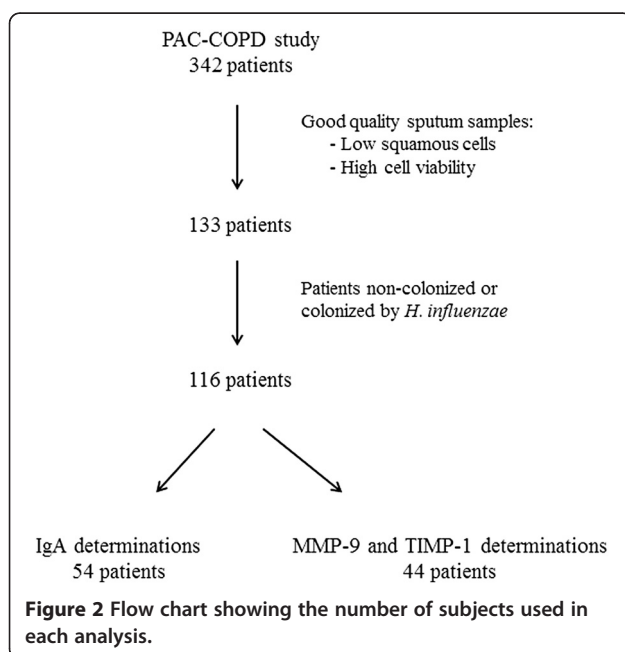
PAC-COPD study
342 patients

Good quality sputum samples:
- Low squamous cells
- High cell viability

133 patients

Patients non-colonized or colonized by H. influenzae

116 patients

IgA determinations
54 patients

MMP-9 and TIMP-1 determinations
44 patients

Figure 2 Flow chart showing the number of subjects used in each analysis.